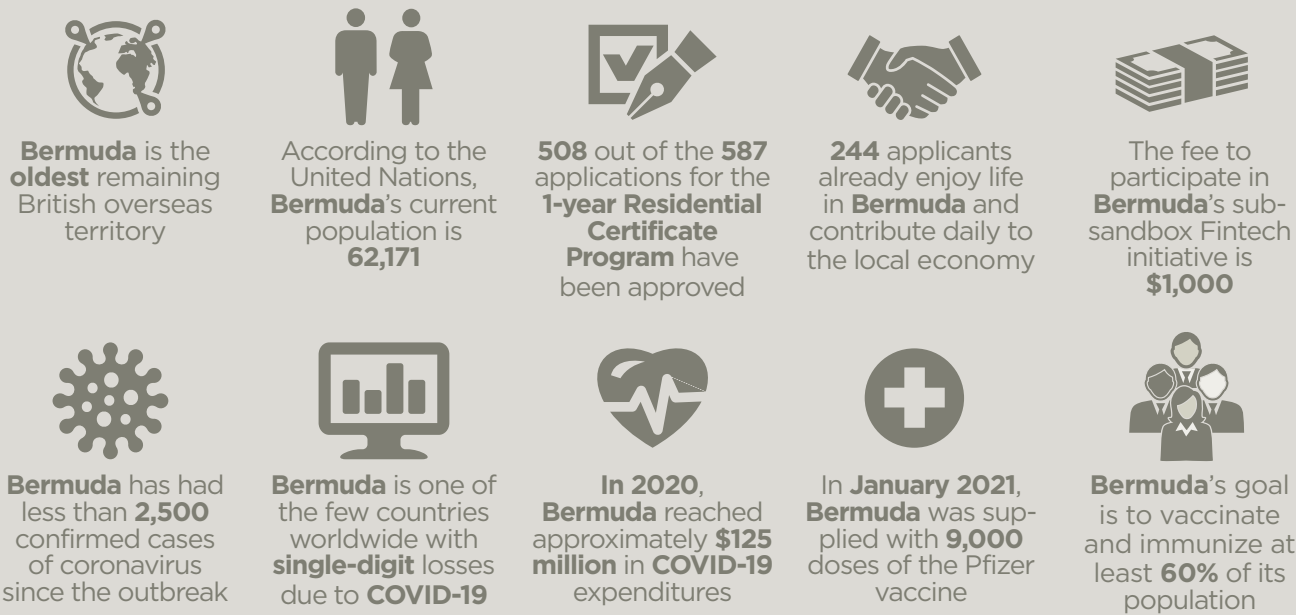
**Bermuda** is the **oldest** remaining British overseas territory

According to the United Nations, **Bermuda**'s current population is **62,171**

**508** out of the **587** applications for the **1-year Residential Certificate Program** have been approved

**244** applicants already enjoy life in **Bermuda** and contribute daily to the local economy

The fee to participate in **Bermuda**'s sub-sandbox Fintech initiative is **$1,000**

**Bermuda** has had less than **2,500** confirmed cases of coronavirus since the outbreak

**Bermuda** is one of the few countries worldwide with **single-digit** losses due to **COVID-19**

**In 2020**, **Bermuda** reached approximately **$125 million** in **COVID-19** expenditures

In **January 2021**, **Bermuda** was supplied with **9,000** doses of the Pfizer vaccine

**Bermuda**'s goal is to vaccinate and immunize at least **60%** of its population